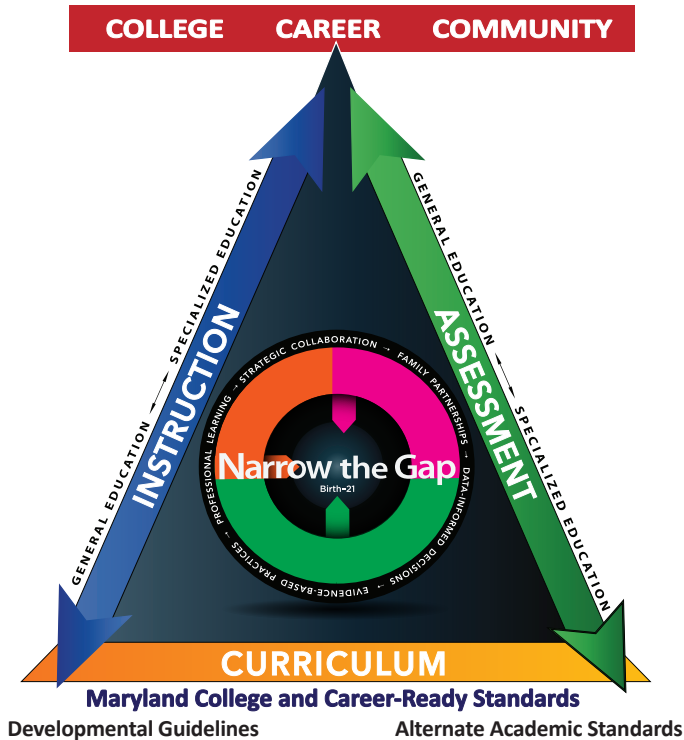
COLLEGE CAREER COMMUNITY

GENERAL EDUCATION ↔ SPECIALIZED EDUCATION

INSTRUCTION

GENERAL EDUCATION ↔ SPECIALIZED EDUCATION

ASSESSMENT

STRATEGIC COLLABORATION → FAMILY PARTNERSHIPS → DATA-INFORMED DECISIONS → EVIDENCE-BASED PRACTICES → PROFESSIONAL LEARNING →

Narrow the Gap

Birth-21

CURRICULUM

Maryland College and Career-Ready Standards

Developmental Guidelines

Alternate Academic Standards